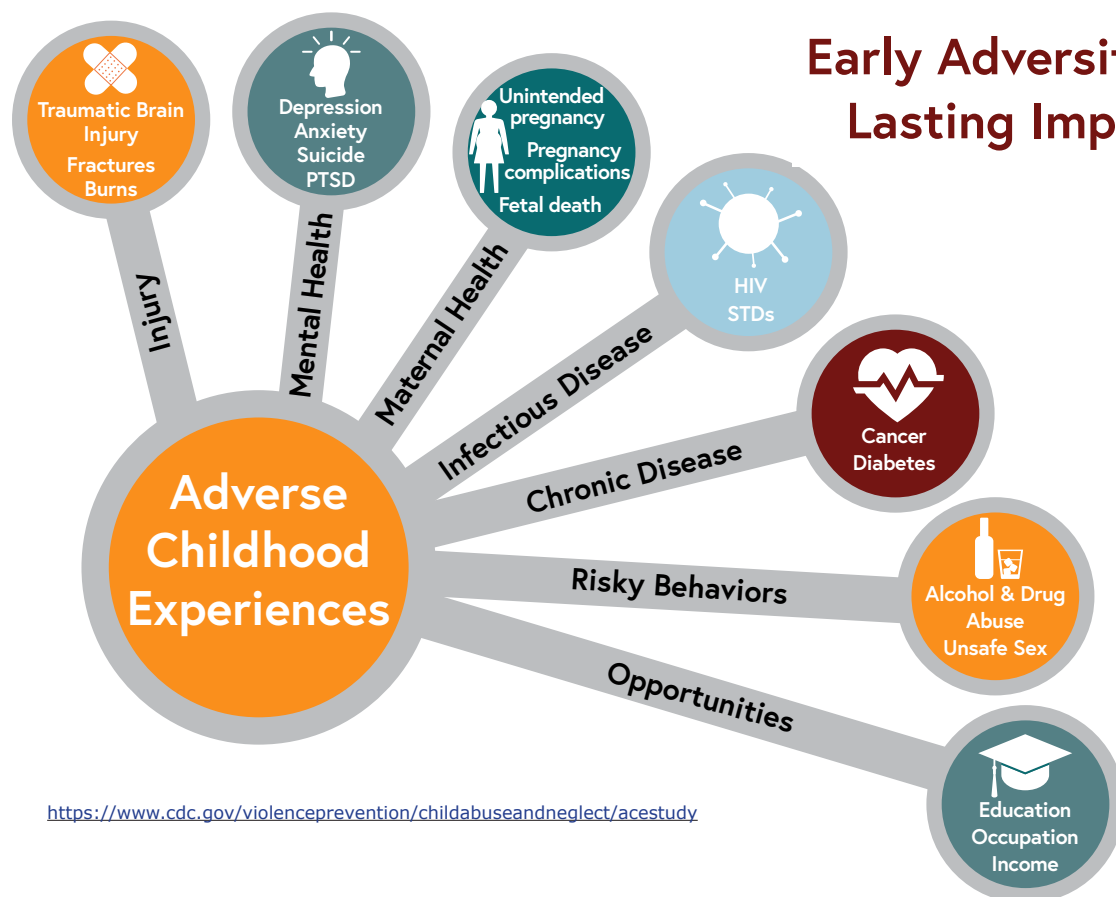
Early Adversit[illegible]
Lasting Imp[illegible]

Traumatic Brain Injury
Fractures
Burns

Depression
Anxiety
Suicide
PTSD

Unintended pregnancy
Pregnancy complications
Fetal death

HIV
STDs

Cancer
Diabetes

Alcohol & Drug Abuse
Unsafe Sex

Education
Occupation
Income

Injury
Mental Health
Maternal Health
Infectious Disease
Chronic Disease
Risky Behaviors
Opportunities

Adverse Childhood Experiences

https://www.cdc.gov/violenceprevention/childabuseandneglect/acestudy